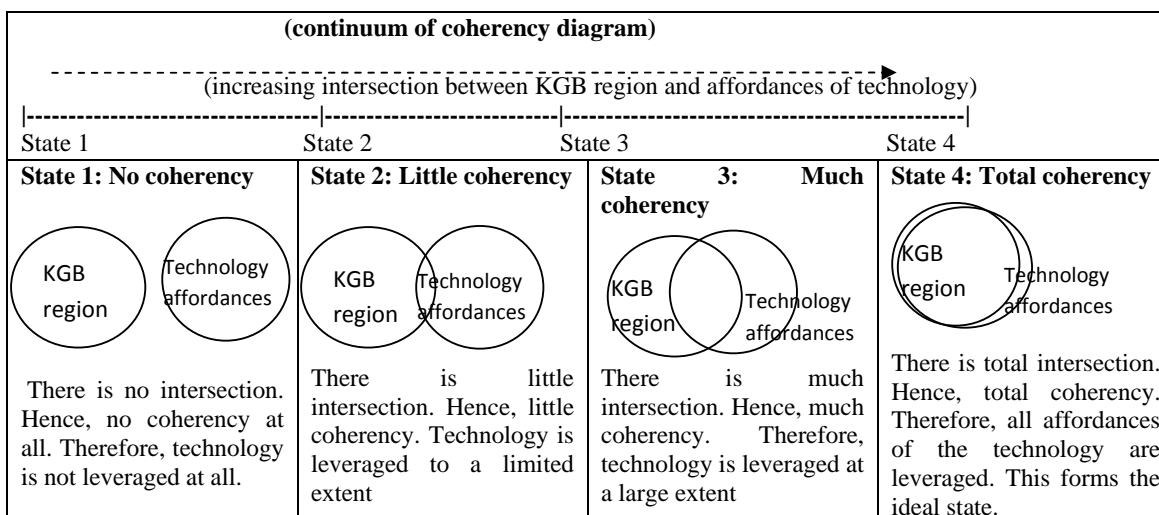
(continuum of coherency diagram)

(increasing intersection between KGB region and affordances of technology)

State 1 State 2 State 3 State 4

| State 1: No coherency | State 2: Little coherency | State 3: Much coherency | State 4: Total coherency |
|---|---|---|---|
| KGB region Technology affordances | KGB region Technology affordances | KGB region Technology affordances | KGB region Technology affordances |
| There is no intersection. Hence, no coherency at all. Therefore, technology is not leveraged at all. | There is little intersection. Hence, little coherency. Technology is leveraged to a limited extent | There is much intersection. Hence, much coherency. Therefore, technology is leveraged at a large extent | There is total intersection. Hence, total coherency. Therefore, all affordances of the technology are leveraged. This forms the ideal state. |